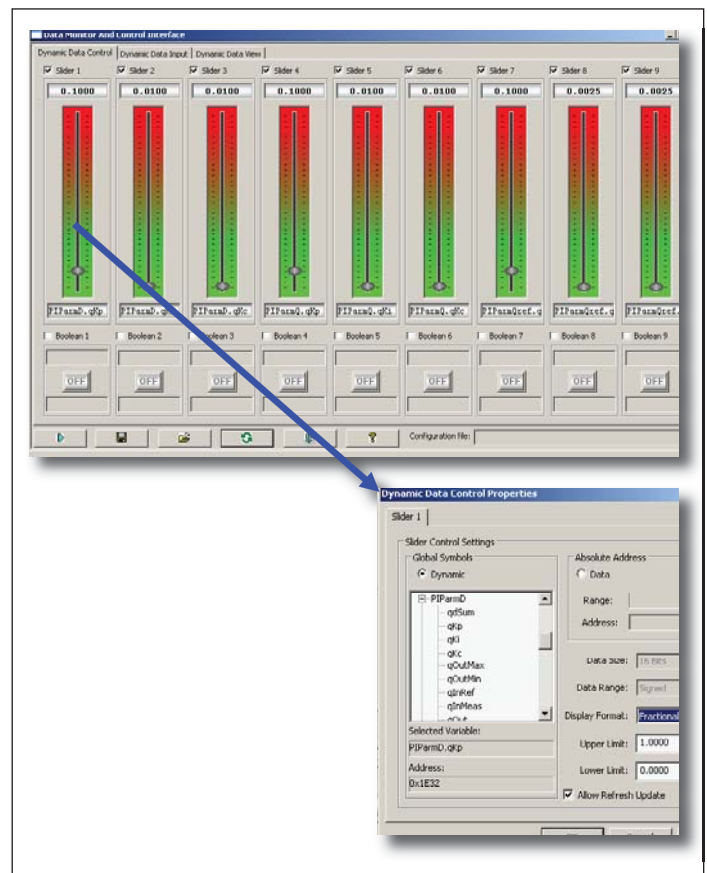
Data Monitor And Control Interface

Dynamic Data Control | Dynamic Data Input | Dynamic Data View

Slider 1 | Slider 2 | Slider 3 | Slider 4 | Slider 5 | Slider 6 | Slider 7 | Slider 8 | Slider 9

0.1000 | 0.0100 | 0.0100 | 0.1000 | 0.0100 | 0.0100 | 0.1000 | 0.0025 | 0.0025

PIParmD.qKp | PIParmD.q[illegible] | PIParmD.qKc | PIParmQ.qKp | PIParmQ.qKi | PIParmQ.qKc | PIParmQref.q | PIParmQref.q | PIParmQref.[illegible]

Boolean 1 | Boolean 2 | Boolean 3 | Boolean 4 | Boolean 5 | Boolean 6 | Boolean 7 | Boolean 8 | Boolean 9

OFF OFF OFF OFF OFF OFF OFF OFF OFF

Configuration file:

Dynamic Data Control Properties

Slider 1

Slider Control Settings

Global Symbols

Dynamic

PIParmD
qdSum
qKp
qKi
qKc
qOutMax
qOutMin
qInRef
qInMeas
qOut

Selected Variable:
PIParmD.qKp

Address:
0x1E32

Absolute Address

Data

Range:

Address:

Data Size: 16 Bits

Data Range: Signed

Display Format: Fractional

Upper Limit: 1.0000

Lower Limit: 0.0000

Allow Refresh Update